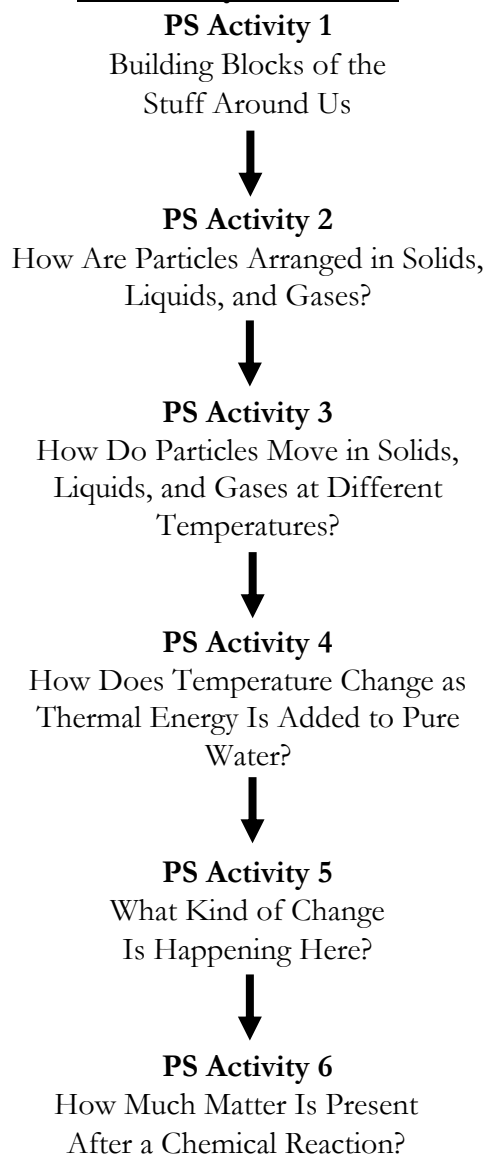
PS Activity 1
Building Blocks of the Stuff Around Us

PS Activity 2
How Are Particles Arranged in Solids, Liquids, and Gases?

PS Activity 3
How Do Particles Move in Solids, Liquids, and Gases at Different Temperatures?

PS Activity 4
How Does Temperature Change as Thermal Energy Is Added to Pure Water?

PS Activity 5
What Kind of Change Is Happening Here?

PS Activity 6
How Much Matter Is Present After a Chemical Reaction?